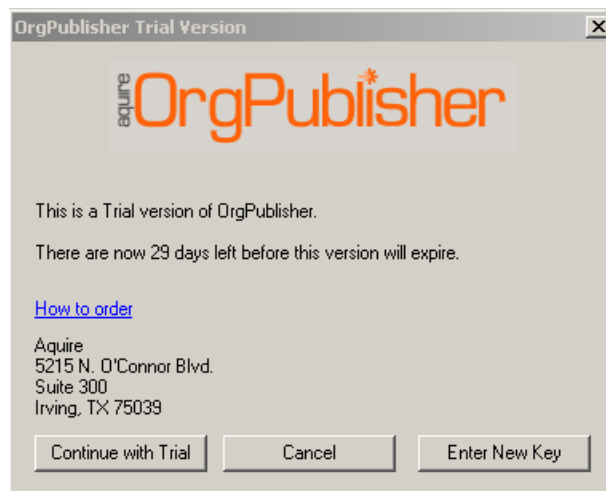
OrgPublisher Trial Version

X

aquire OrgPublisher

This is a Trial version of OrgPublisher.

There are now 29 days left before this version will expire.

How to order

Aquire
5215 N. O'Connor Blvd.
Suite 300
Irving, TX 75039

Continue with Trial

Cancel

Enter New Key